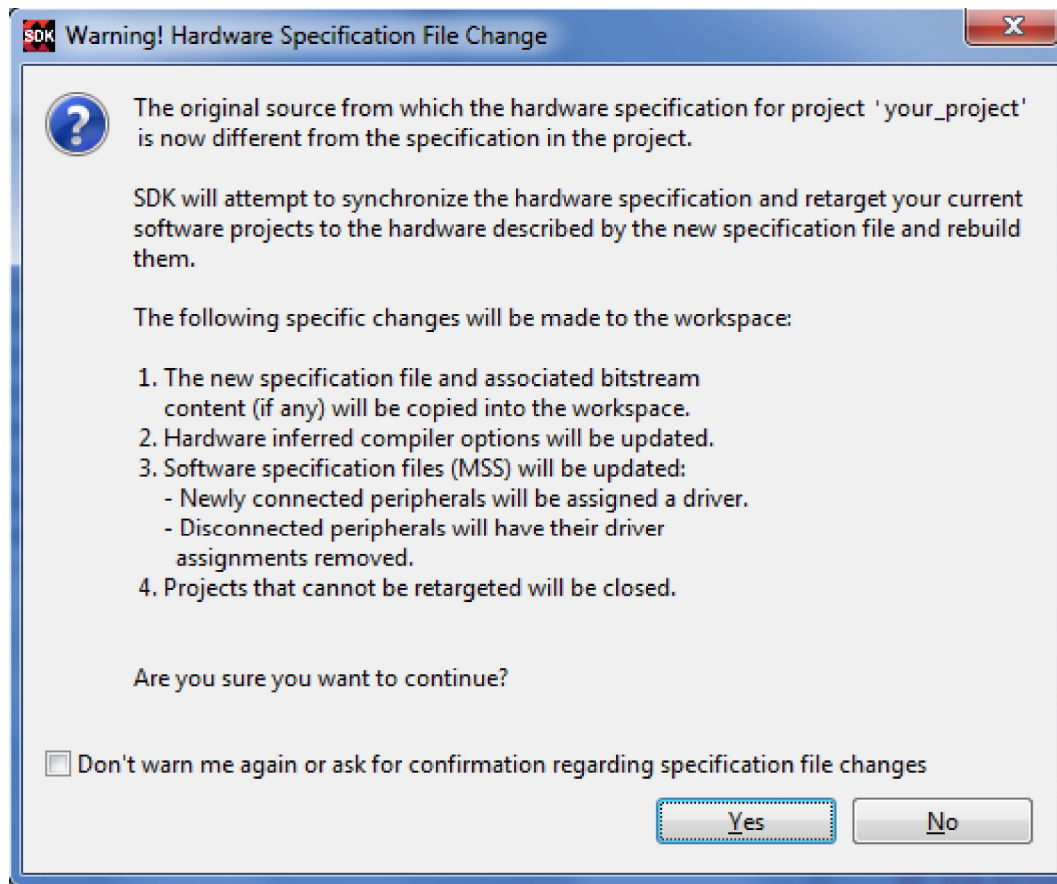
SDK Warning! Hardware Specification File Change

The original source from which the hardware specification for project 'your_project' is now different from the specification in the project.

SDK will attempt to synchronize the hardware specification and retarget your current software projects to the hardware described by the new specification file and rebuild them.

The following specific changes will be made to the workspace:

1. The new specification file and associated bitstream content (if any) will be copied into the workspace.
2. Hardware inferred compiler options will be updated.
3. Software specification files (MSS) will be updated:
- Newly connected peripherals will be assigned a driver.
- Disconnected peripherals will have their driver assignments removed.
4. Projects that cannot be retargeted will be closed.

Are you sure you want to continue?

Don't warn me again or ask for confirmation regarding specification file changes

Yes

No